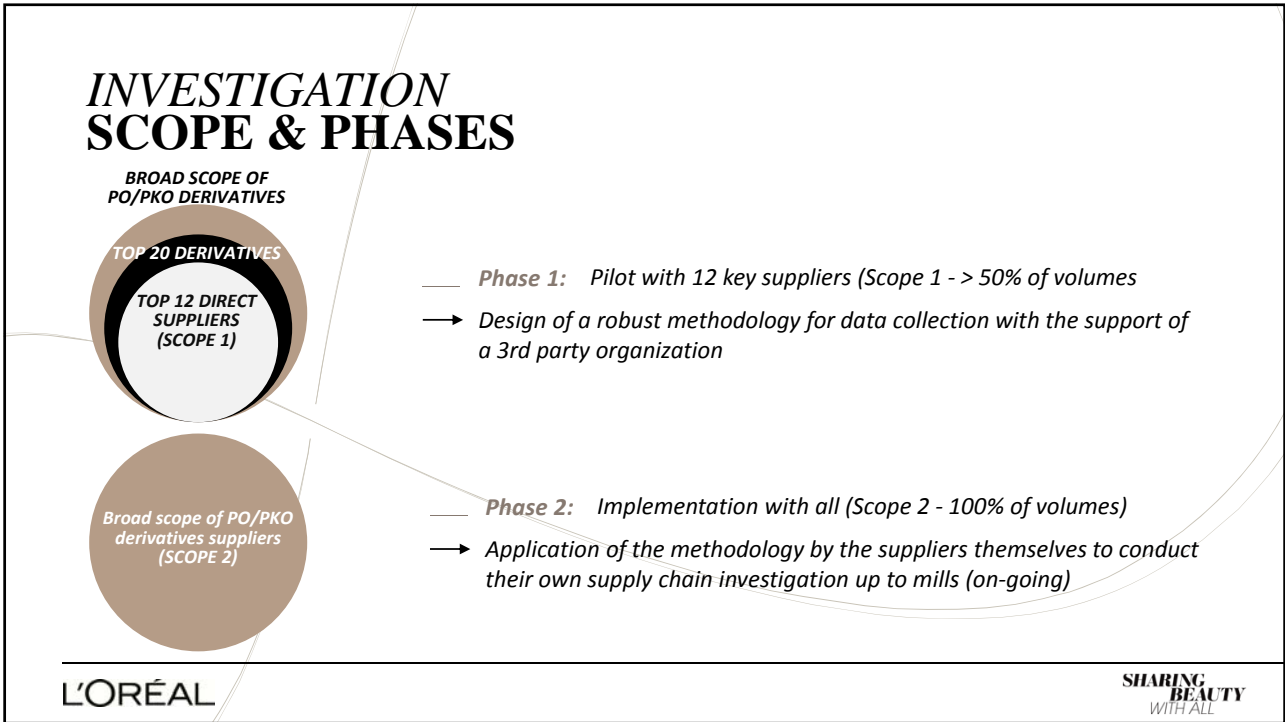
INVESTIGATION
SCOPE & PHASES

BROAD SCOPE OF PO/PKO DERIVATIVES

TOP 20 DERIVATIVES

TOP 12 DIRECT SUPPLIERS (SCOPE 1)

Broad scope of PO/PKO derivatives suppliers (SCOPE 2)

Phase 1: Pilot with 12 key suppliers (Scope 1 - > 50% of volumes

Design of a robust methodology for data collection with the support of a 3rd party organization

Phase 2: Implementation with all (Scope 2 - 100% of volumes)

Application of the methodology by the suppliers themselves to conduct their own supply chain investigation up to mills (on-going)

L'ORÉAL

SHARING BEAUTY WITH ALL